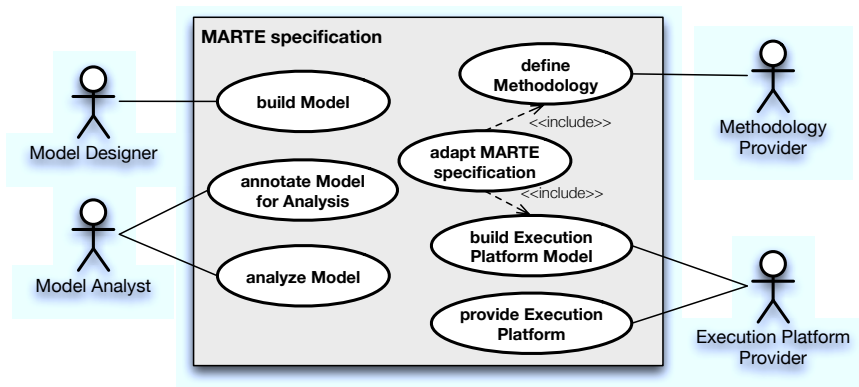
MARTE specification

build Model

Model Designer

annotate Model for Analysis

Model Analyst

analyze Model

define Methodology

<<include>>

adapt MARTE specification

<<include>>

build Execution Platform Model

provide Execution Platform

Methodology Provider

Execution Platform Provider